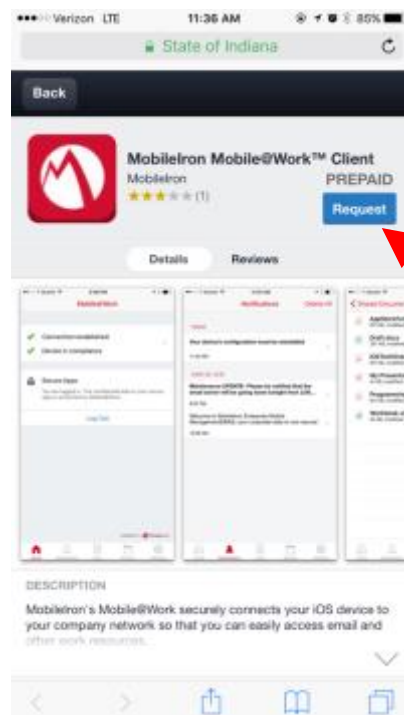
Verizon LTE 11:36 AM 85%

State of Indiana

Back

MobileIron Mobile@Work™ Client
MobileIron
(1)
PREPAID
Request

Details Reviews

MobileIron
Connection established
Device in compliance
Secure Apps
Log Out

Notifications
Your device's configuration must be reinstalled

DESCRIPTION
MobileIron's Mobile@Work securely connects your iOS device to your company network so that you can easily access email and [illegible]